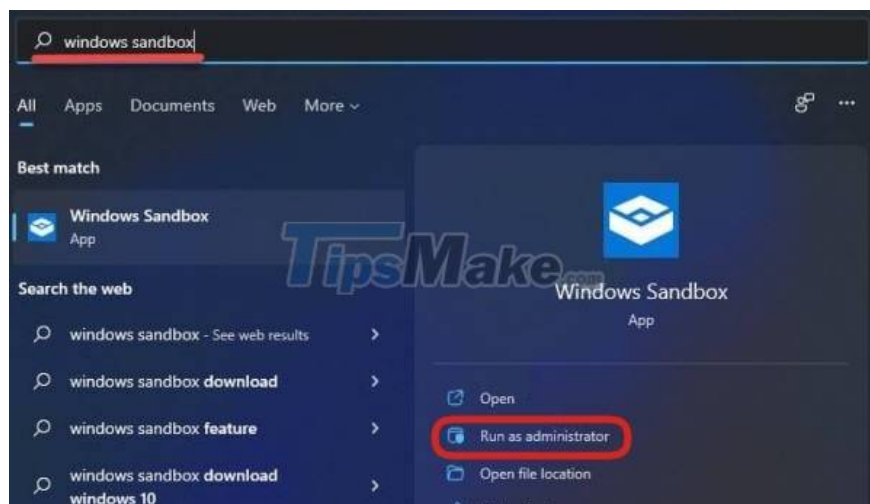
windows sandbox

All Apps Documents Web More

Best match

Windows Sandbox
App

Search the web

windows sandbox - See web results

windows sandbox download

windows sandbox feature

windows sandbox download windows 10

TipsMake.com

Windows Sandbox
App

Open

Run as administrator

Open file location